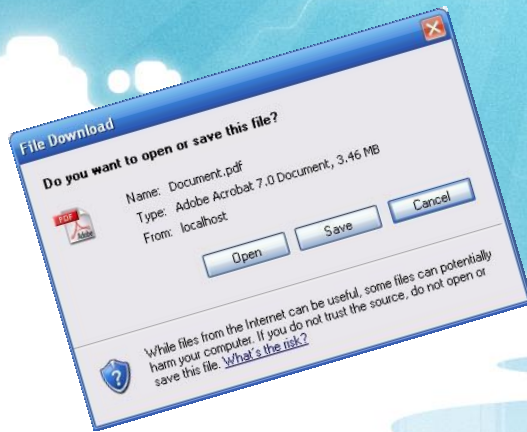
File Download

Do you want to open or save this file?

PDF Adobe

Name: Document.pdf
Type: Adobe Acrobat 7.0 Document, 3.46 MB
From: localhost

Open Save Cancel

While files from the Internet can be useful, some files can potentially harm your computer. If you do not trust the source, do not open or save this file. What's the risk?